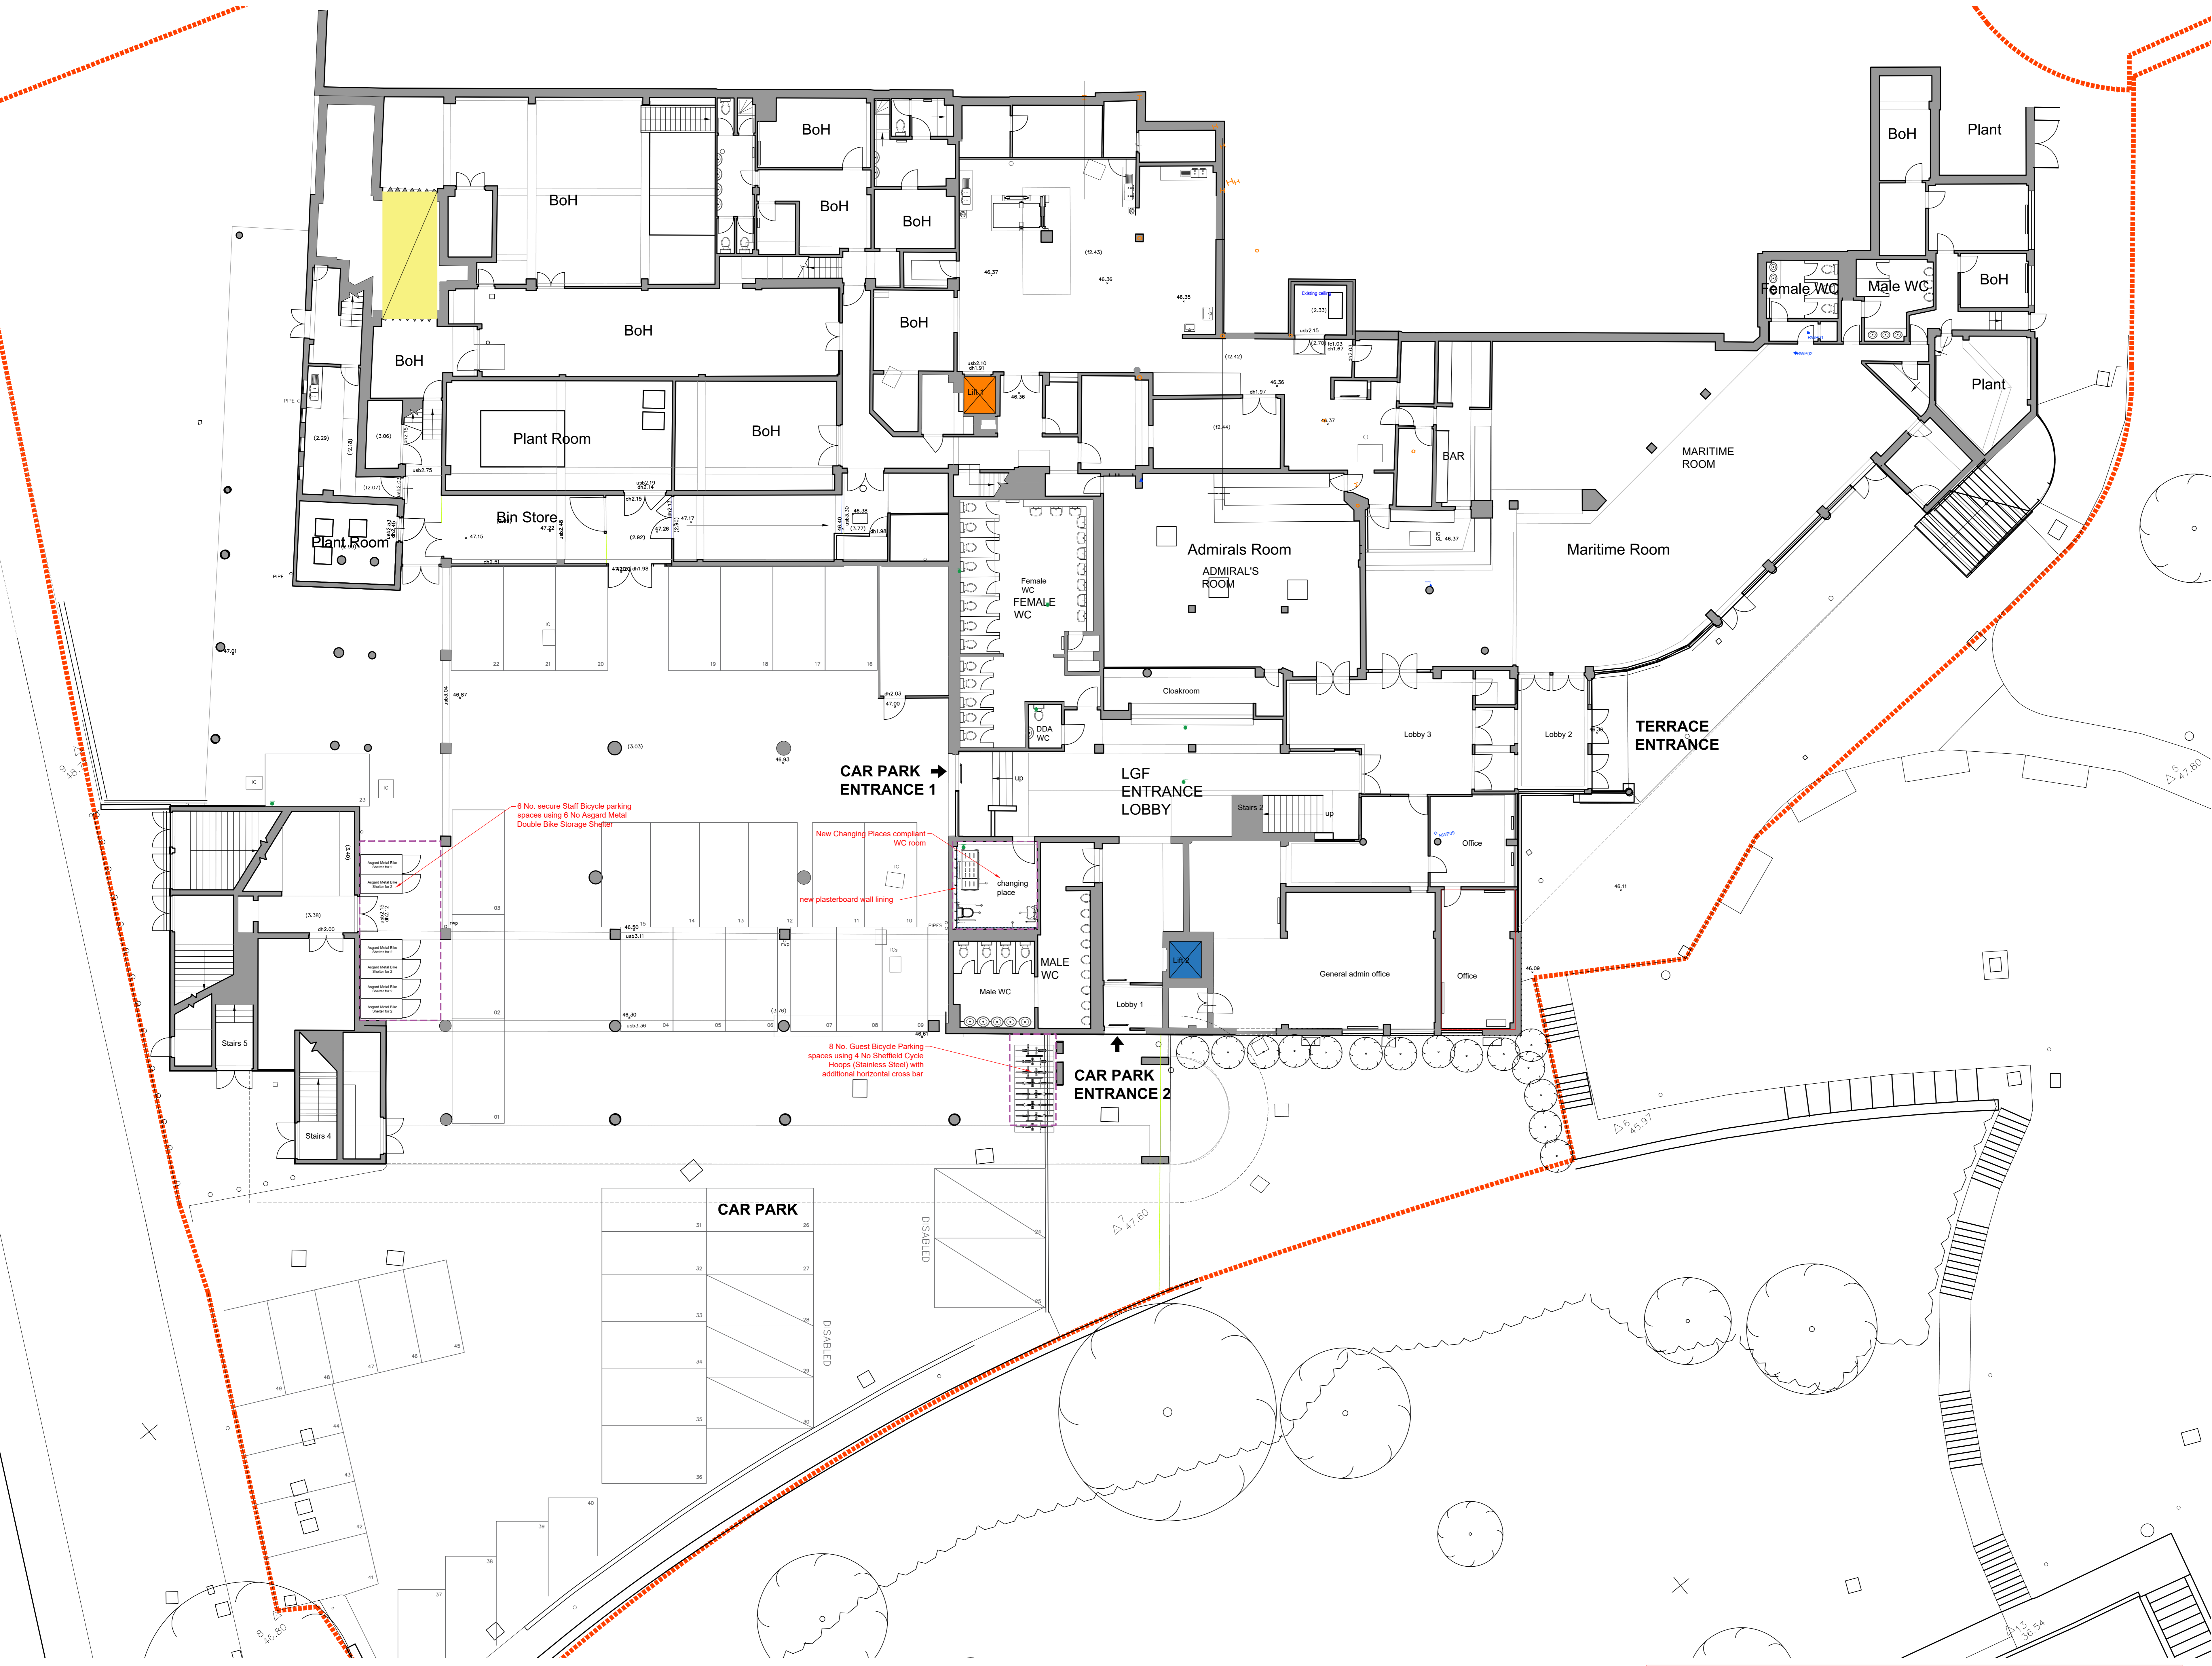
BoH
BoH
BoH
BoH
BoH
BoH
BoH
BoH
BoH
Plant
BoH
Female WC
Male WC
BoH
Plant
Plant Room
BoH
Bin Store
Plant Room
Lift 1
BAR
MARITIME ROOM
Maritime Room
Admirals Room
ADMIRAL'S ROOM
Female WC
FEMALE WC
DDA WC
Cloakroom
Lobby 3
Lobby 2
TERRACE ENTRANCE
CAR PARK ENTRANCE 1
LGF ENTRANCE LOBBY
Stairs 2
up
up
6 No. secure Staff Bicycle parking spaces using 6 No Asgard Metal Double Bike Storage Shelter
New Changing Places compliant WC room
changing place
new plasterboard wall lining
Office
Office
General admin office
MALE WC
Male WC
Lift 2
Lobby 1
Stairs 5
Stairs 4
8 No. Guest Bicycle Parking spaces using 4 No Sheffield Cycle Hoops (Stainless Steel) with additional horizontal cross bar
CAR PARK ENTRANCE 2
CAR PARK
DISABLED
DISABLED